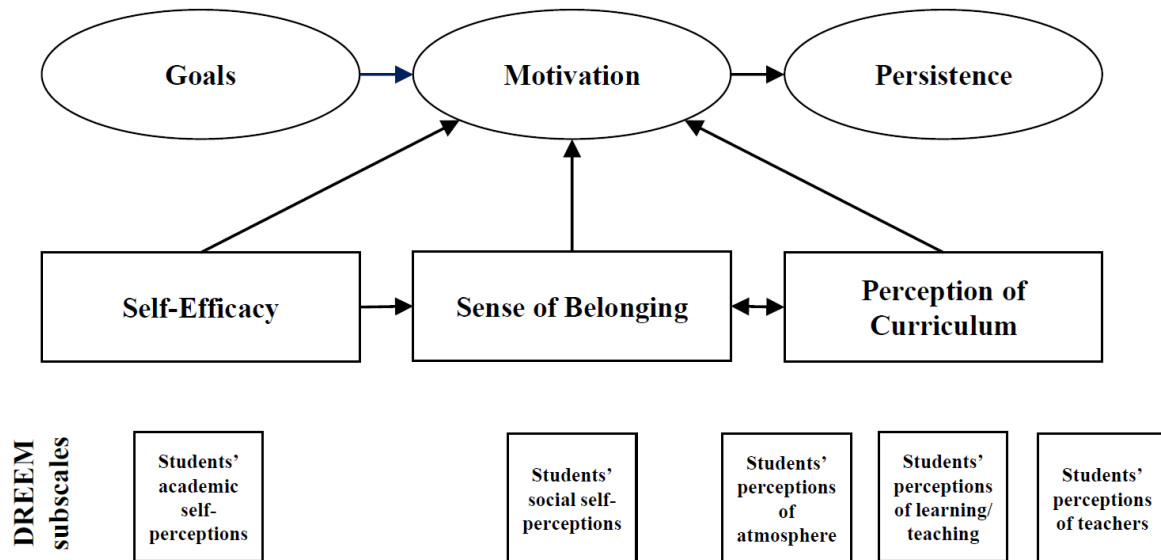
Goals

Motivation

Persistence

Self-Efficacy

Sense of Belonging

Perception of Curriculum

DREEM subscales

Students' academic self-perceptions

Students' social self-perceptions

Students' perceptions of atmosphere

Students' perceptions of learning/ teaching

Students' perceptions of teachers